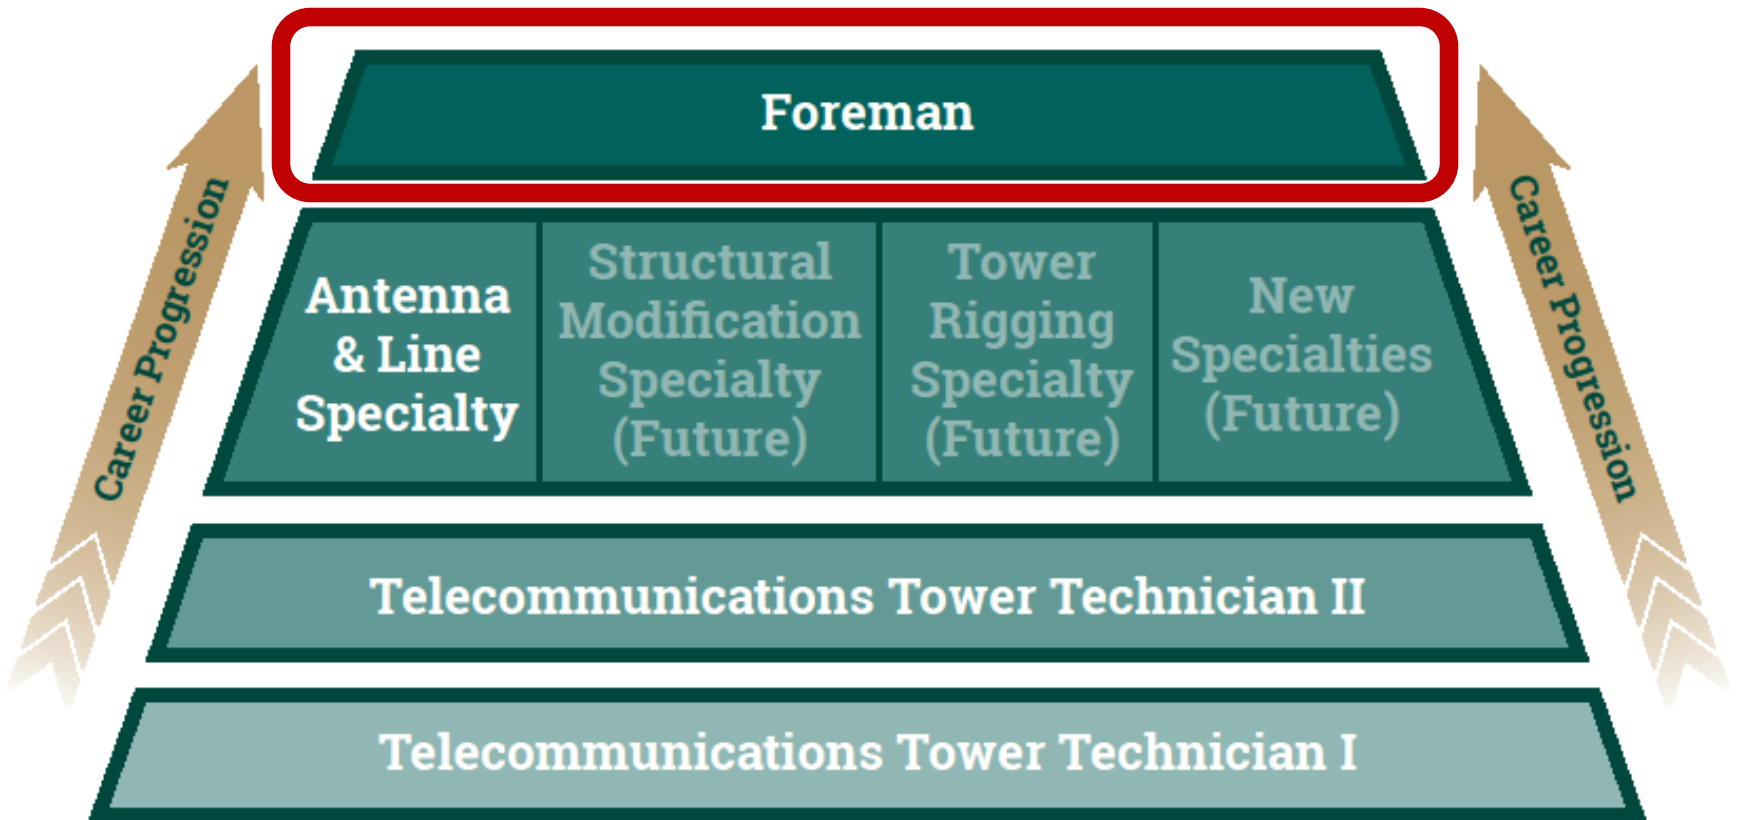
Career Progression

Foreman

Career Progression

Antenna & Line Specialty

Structural Modification Specialty (Future)

Tower Rigging Specialty (Future)

New Specialties (Future)

Telecommunications Tower Technician II

Telecommunications Tower Technician I